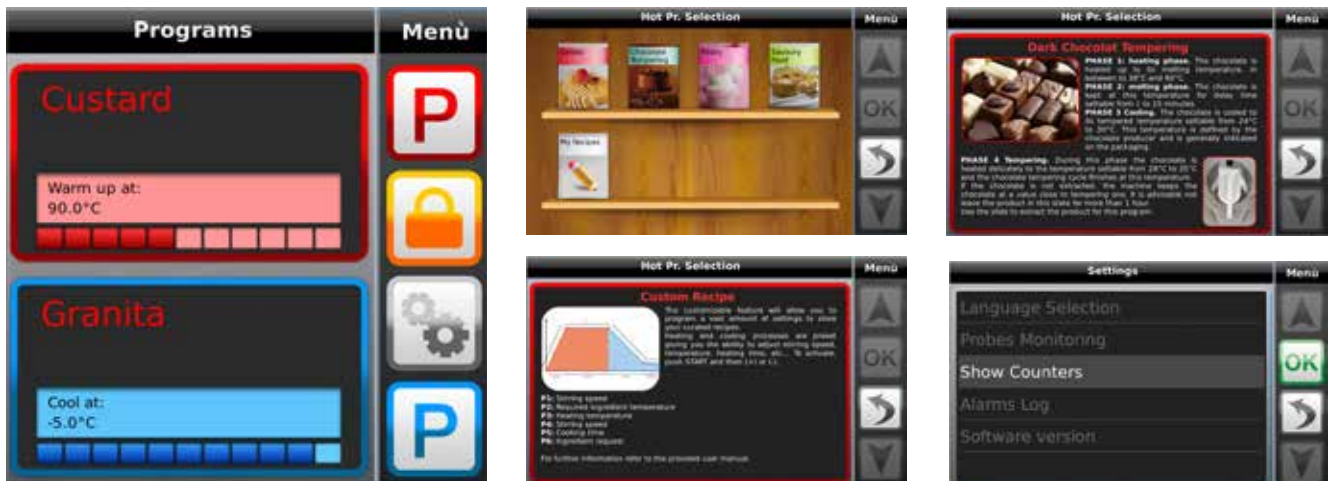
Programs

Menù

Custard

Warm up at:
90.0°C

P

Granita

Cool at:
-5.0°C

P

Hot Pr. Selection

Menù

My Recipes

OK

Hot Pr. Selection

Menù

Dark Chocolat Tempering

PHASE 1: heating phase. The chocolate is heated up to its melting temperature, in between to 38°C and 60°C.
PHASE 2: melting phase. The chocolate is kept at this temperature for melting time settable from 1 to 15 minutes.
PHASE 3 Cooling. The chocolate is cooled to its tempered temperature settable from 24°C to 30°C. This temperature is defined by the chocolate producer and is generally indicated on the packaging.

PHASE 4 Tempering. During this phase the chocolate is heated delicately to the temperature settable from 28°C to 35°C and the chocolate tempering cycle finishes at this temperature. If the chocolate is not extracted, the machine keeps the chocolate at a value close to tempering one. It is advisable not leave the product in this state for more than 1 hour. Use the plate to extract the product for this program.

OK

Hot Pr. Selection

Menù

Custom Recipe

The customizable feature will allow you to program a vast amount of settings to store your curated recipes. Heating and cooling processes are preset giving you the ability to adjust stirring speed, temperature, heating time, etc... To activate, push START and then (+) or (-).

P1: Stirring speed
P2: Required ingredient temperature
P3: Heating temperature
P4: Stirring speed
P5: Cooking time
P6: Ingredient request

For further information refer to the provided user manual.

OK

Settings

Menù

Language Selection
Probes Monitoring
Show Counters
Alarms Log
Software version

OK